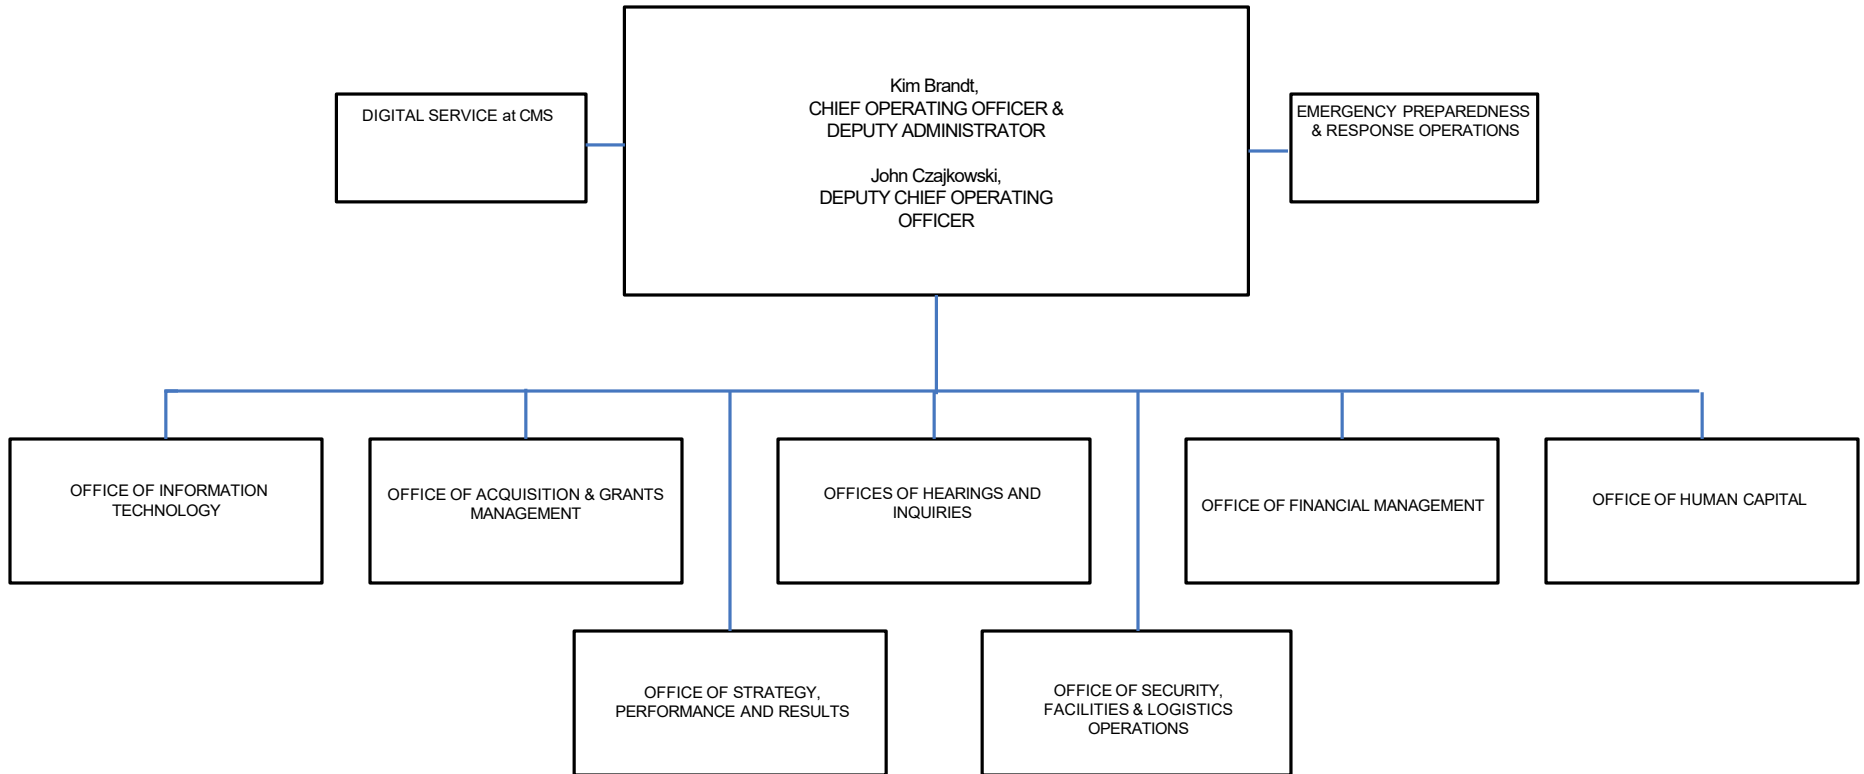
DIGITAL SERVICE at CMS

Kim Brandt,
CHIEF OPERATING OFFICER &
DEPUTY ADMINISTRATOR

John Czajkowski,
DEPUTY CHIEF OPERATING
OFFICER

EMERGENCY PREPAREDNESS
& RESPONSE OPERATIONS

OFFICE OF INFORMATION TECHNOLOGY

OFFICE OF ACQUISITION & GRANTS MANAGEMENT

OFFICES OF HEARINGS AND INQUIRIES

OFFICE OF FINANCIAL MANAGEMENT

OFFICE OF HUMAN CAPITAL

OFFICE OF STRATEGY, PERFORMANCE AND RESULTS

OFFICE OF SECURITY, FACILITIES & LOGISTICS OPERATIONS